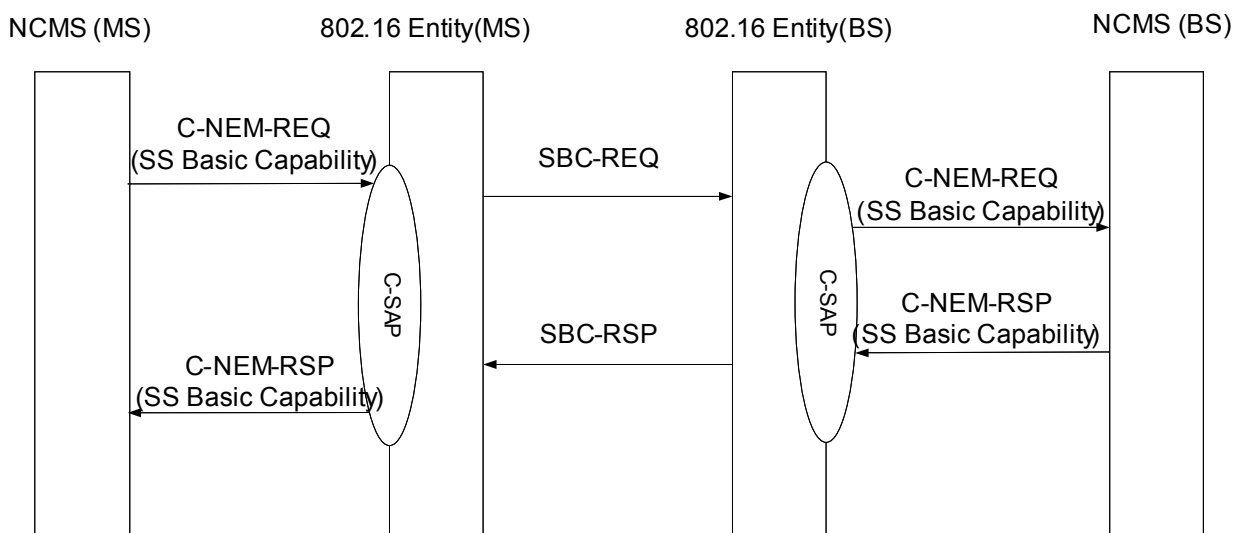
NCMS (MS)

802.16 Entity(MS)

802.16 Entity(BS)

NCMS (BS)

C-NEM-REQ
(SS Basic Capability)

SBC-REQ

C-NEM-REQ
(SS Basic Capability)

C-SAP

C-SAP

C-NEM-RSP
(SS Basic Capability)

SBC-RSP

C-NEM-RSP
(SS Basic Capability)